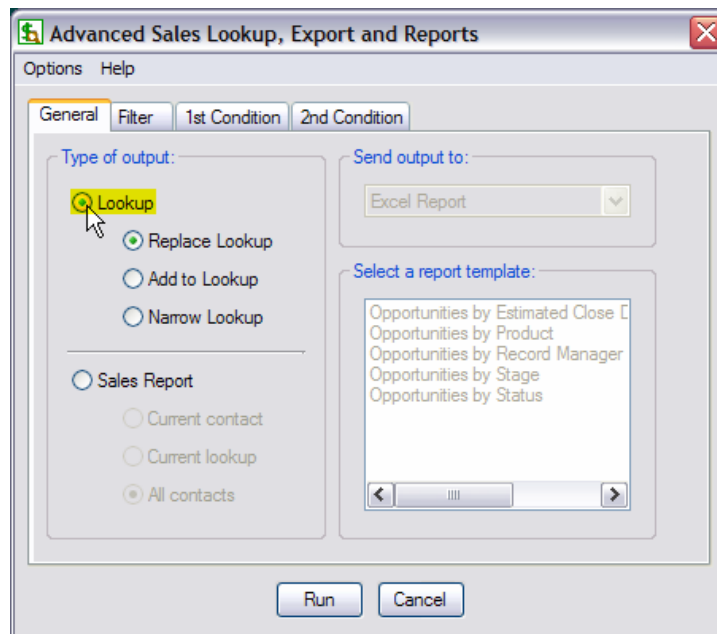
Advanced Sales Lookup, Export and Reports

Options Help

General Filter 1st Condition 2nd Condition

Type of output:

Lookup

Replace Lookup

Add to Lookup

Narrow Lookup

Sales Report

Current contact

Current lookup

All contacts

Send output to:

Excel Report

Select a report template:

Opportunities by Estimated Close D
Opportunities by Product
Opportunities by Record Manager
Opportunities by Stage
Opportunities by Status

Run Cancel